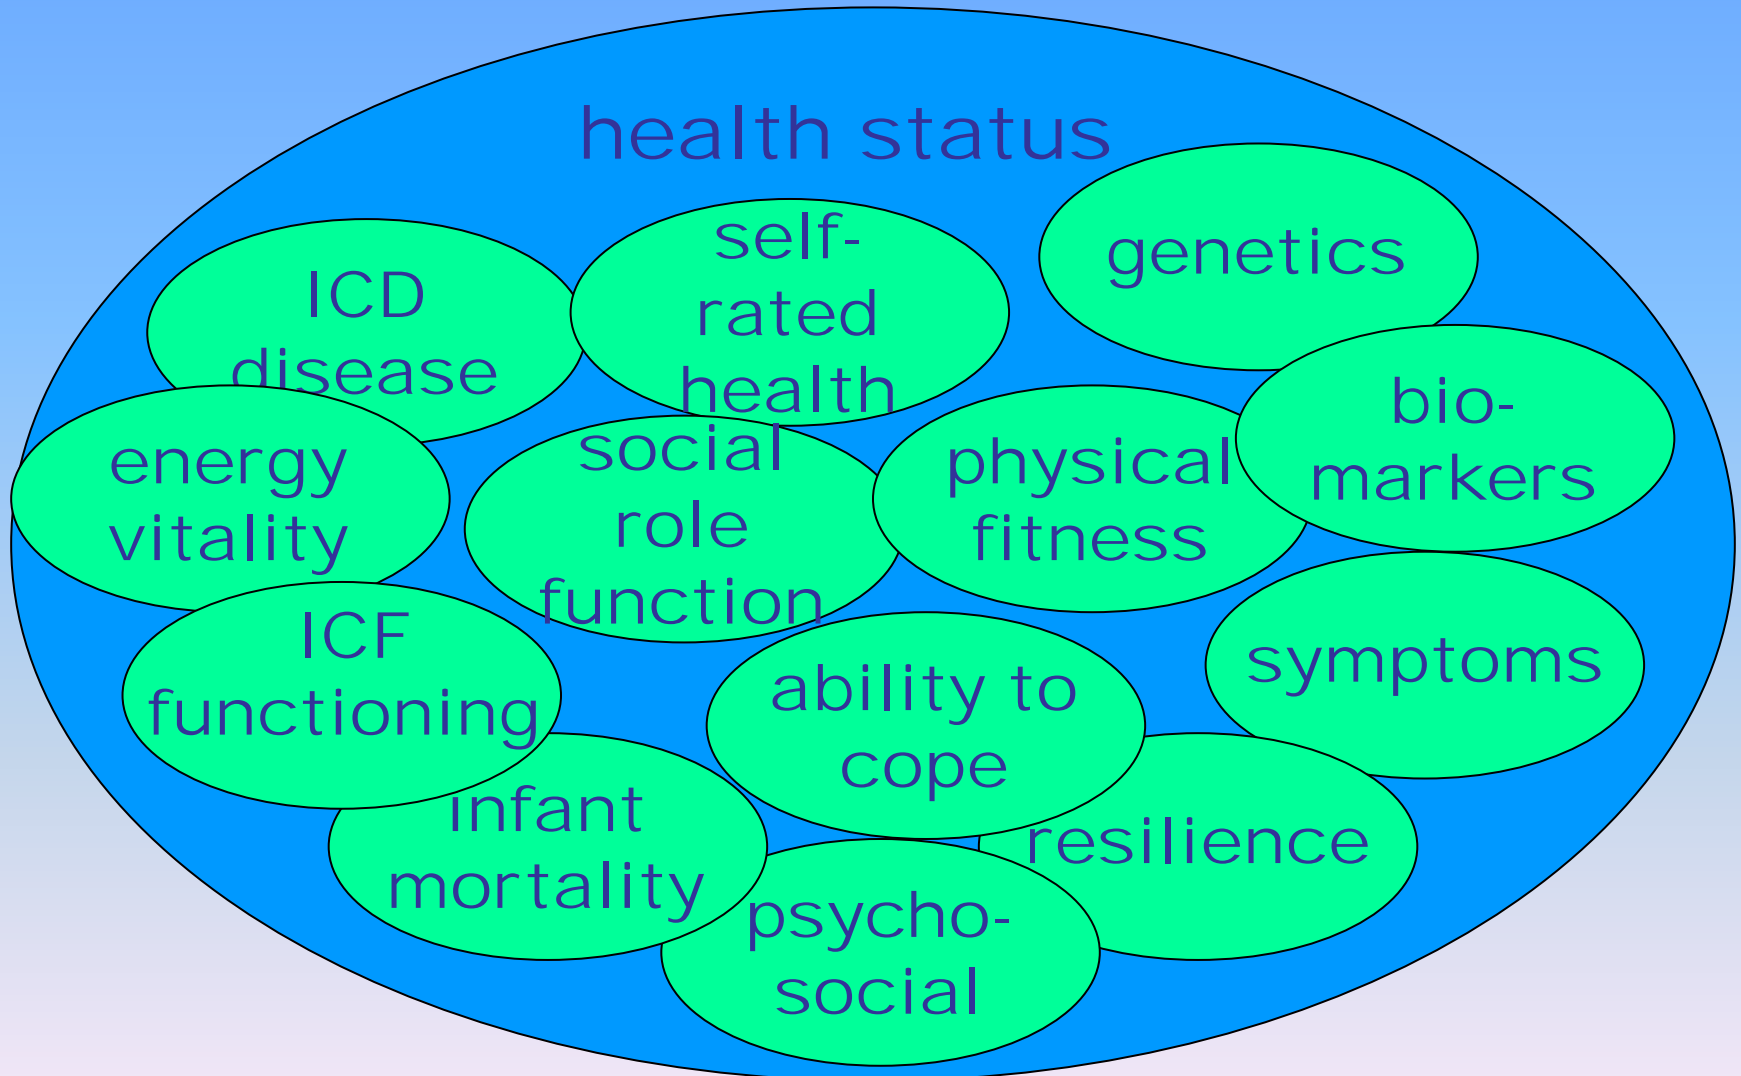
health status

ICD disease

self-rated health

genetics

energy vitality

social role function

physical fitness

bio-markers

ICF functioning

ability to cope

symptoms

infant mortality

resilience

psycho-social